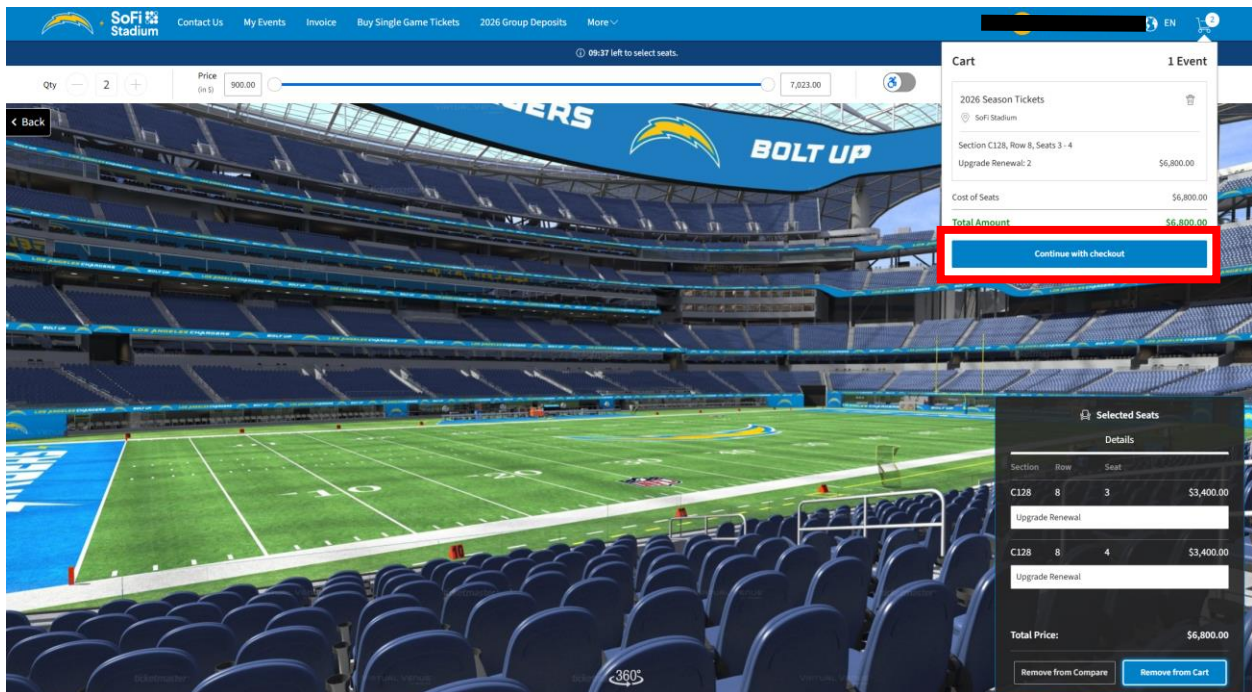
SoFi Stadium Contact Us My Events Invoice Buy Single Game Tickets 2026 Group Deposits More

EN 2

09:37 left to select seats.

Qty 2

Price (in $) 900.00 7,023.00

Back

ERS BOLT UP

Cart 1 Event

2026 Season Tickets
SoFi Stadium

Section C128, Row 8, Seats 3 - 4
Upgrade Renewal: 2 $6,800.00

Cost of Seats $6,800.00

Total Amount $6,800.00

Continue with checkout

Selected Seats

Details

| Section | Row | Seat | |
|---|---|---|---|
| C128 | 8 | 3 | $3,400.00 |

Upgrade Renewal

| C128 | 8 | 4 | $3,400.00 |
|---|---|---|---|

Upgrade Renewal

Total Price: $6,800.00

Remove from Compare Remove from Cart

10 20

360°